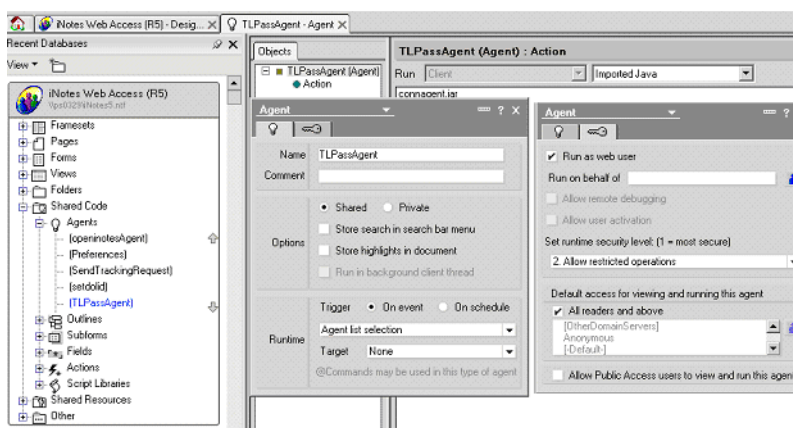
iNotes Web Access (R5) - Desig... ×  TLPassAgent - Agent ×

Recent Databases

View ▾

iNotes Web Access (R5)
Vps0329\iNotes5.ntf

Framesets
Pages
Forms
Views
Folders
Shared Code
Agents
(openinotesAgent)
(Preferences)
(SendTrackingRequest)
(setdolid)
(TLPassAgent)
Outlines
Subforms
Fields
Actions
Script Libraries
Shared Resources
Other

Objects

TLPassAgent (Agent)
Action

TLPassAgent (Agent) : Action

Run Client   Imported Java

connagent.jar

Agent

Name TLPassAgent
Comment

Options
Shared  Private
Store search in search bar menu
Store highlights in document
Run in background client thread

Runtime
Trigger  On event  On schedule
Agent list selection
Target None
@Commands may be used in this type of agent

Agent

Run as web user
Run on behalf of
Allow remote debugging
Allow user activation
Set runtime security level: (1 = most secure)
2. Allow restricted operations

Default access for viewing and running this agent
All readers and above
[OtherDomainServers]
Anonymous
[-Default-]

Allow Public Access users to view and run this agen